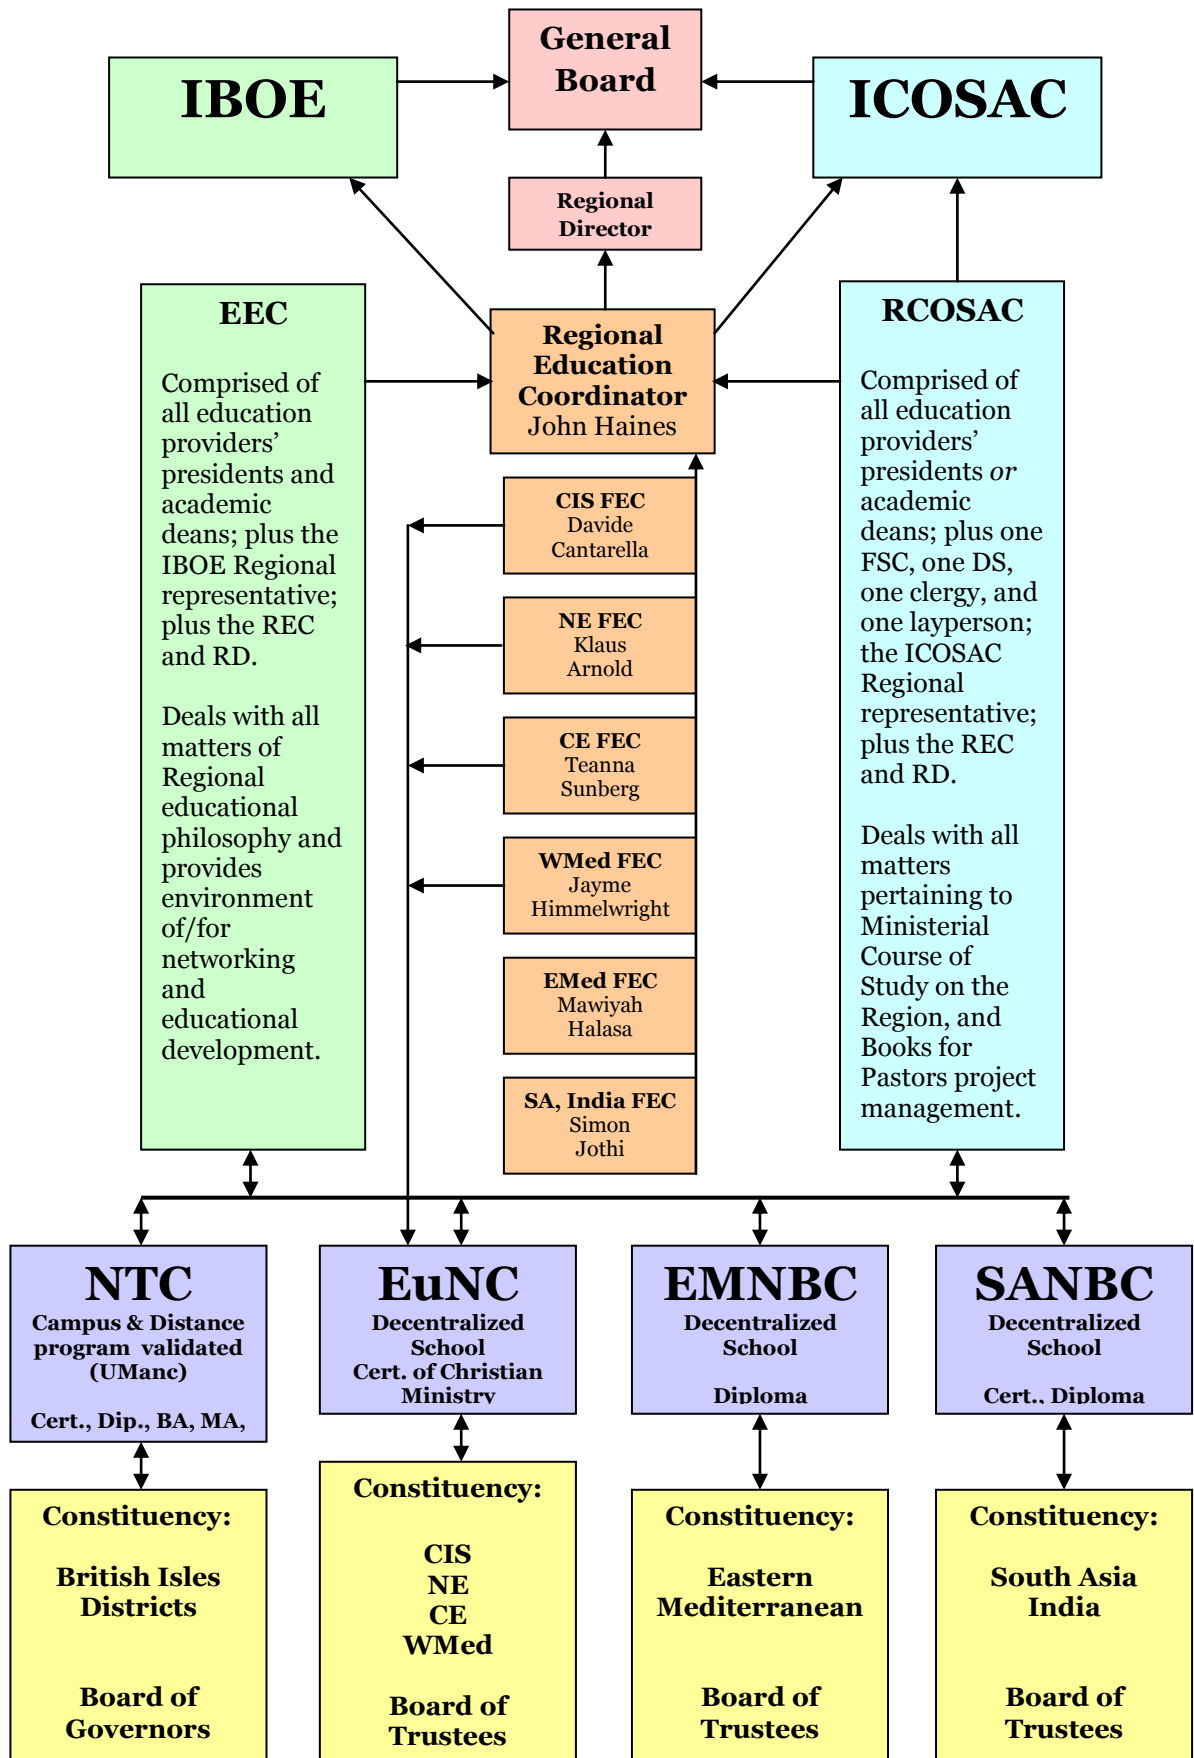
General Board

IBOE

ICOSAC

Regional Director

EEC

Comprised of all education providers' presidents and academic deans; plus the IBOE Regional representative; plus the REC and RD.

Deals with all matters of Regional educational philosophy and provides environment of/for networking and educational development.

Regional Education Coordinator
John Haines

RCOSAC

Comprised of all education providers' presidents *or* academic deans; plus one FSC, one DS, one clergy, and one layperson; the ICOSAC Regional representative; plus the REC and RD.

Deals with all matters pertaining to Ministerial Course of Study on the Region, and Books for Pastors project management.

CIS FEC
Davide Cantarella

NE FEC
Klaus Arnold

CE FEC
Teanna Sunberg

WMed FEC
Jayme Himmelwright

EMed FEC
Mawiyah Halasa

SA, India FEC
Simon Jothi

NTC
Campus & Distance program validated (UManc)
Cert., Dip., BA, MA,

EuNC
Decentralized School
Cert. of Christian Ministry

EMNBC
Decentralized School
Diploma

SANBC
Decentralized School
Cert., Diploma

Constituency:
British Isles Districts
Board of Governors

Constituency:
CIS
NE
CE
WMed
Board of Trustees

Constituency:
Eastern Mediterranean
Board of Trustees

Constituency:
South Asia India
Board of Trustees